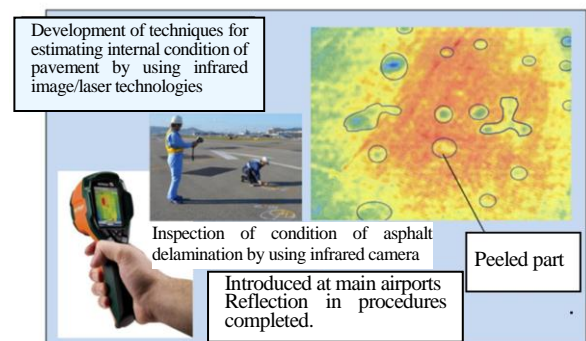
Development of techniques for estimating internal condition of pavement by using infrared image/laser technologies

Inspection of condition of asphalt delamination by using infrared camera

Peeled part

Introduced at main airports Reflection in procedures completed.